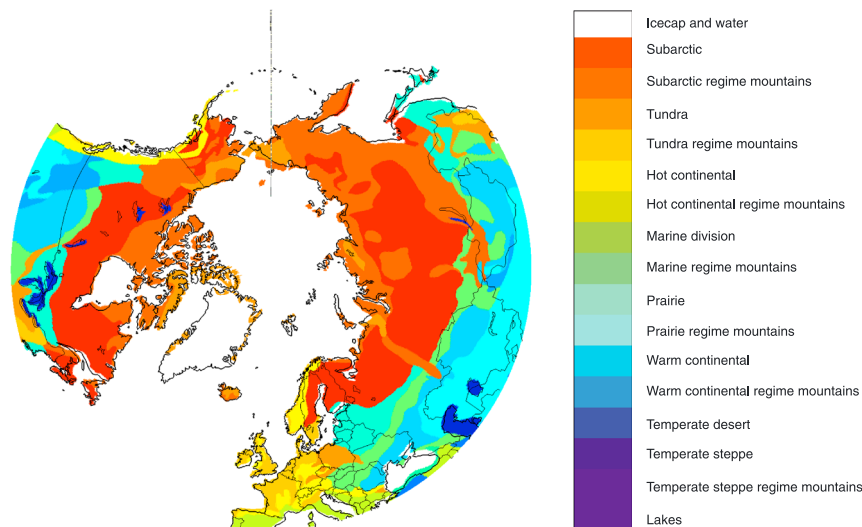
Icecap and water
Subarctic
Subarctic regime mountains
Tundra
Tundra regime mountains
Hot continental
Hot continental regime mountains
Marine division
Marine regime mountains
Prairie
Prairie regime mountains
Warm continental
Warm continental regime mountains
Temperate desert
Temperate steppe
Temperate steppe regime mountains
Lakes